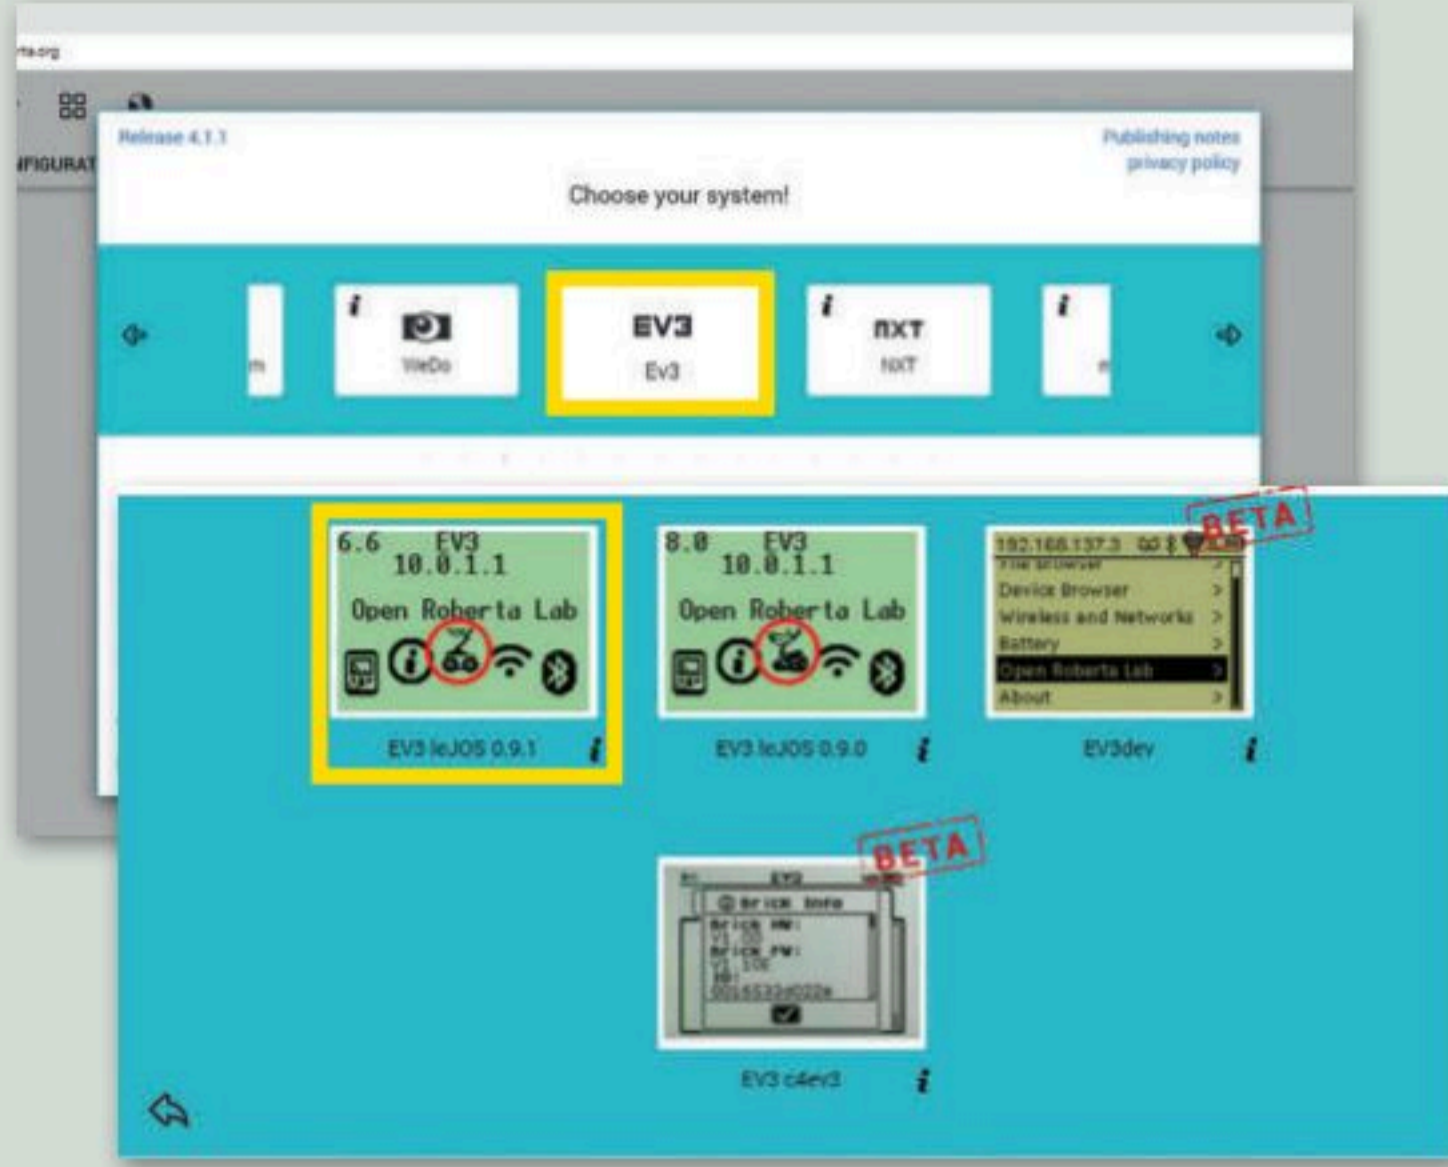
rta.org

NFIGURAT

Release 4.1.1

Publishing notes
privacy policy

Choose your system!

i
WeDo

EV3
Ev3

i
NXT
NXT

i

6.6 EV3
10.0.1.1
Open Roberta Lab

EV3 leJOS 0.9.1

8.0 EV3
10.0.1.1
Open Roberta Lab

EV3 leJOS 0.9.0

BETA
192.168.137.3
File browser
Device Browser
Wireless and Networks
Battery
Open Roberta Lab
About

EV3dev

BETA
EV3
Brick Info
Brick HW:
Brick FW:
ID:
0016533d022e

EV3 c4ev3